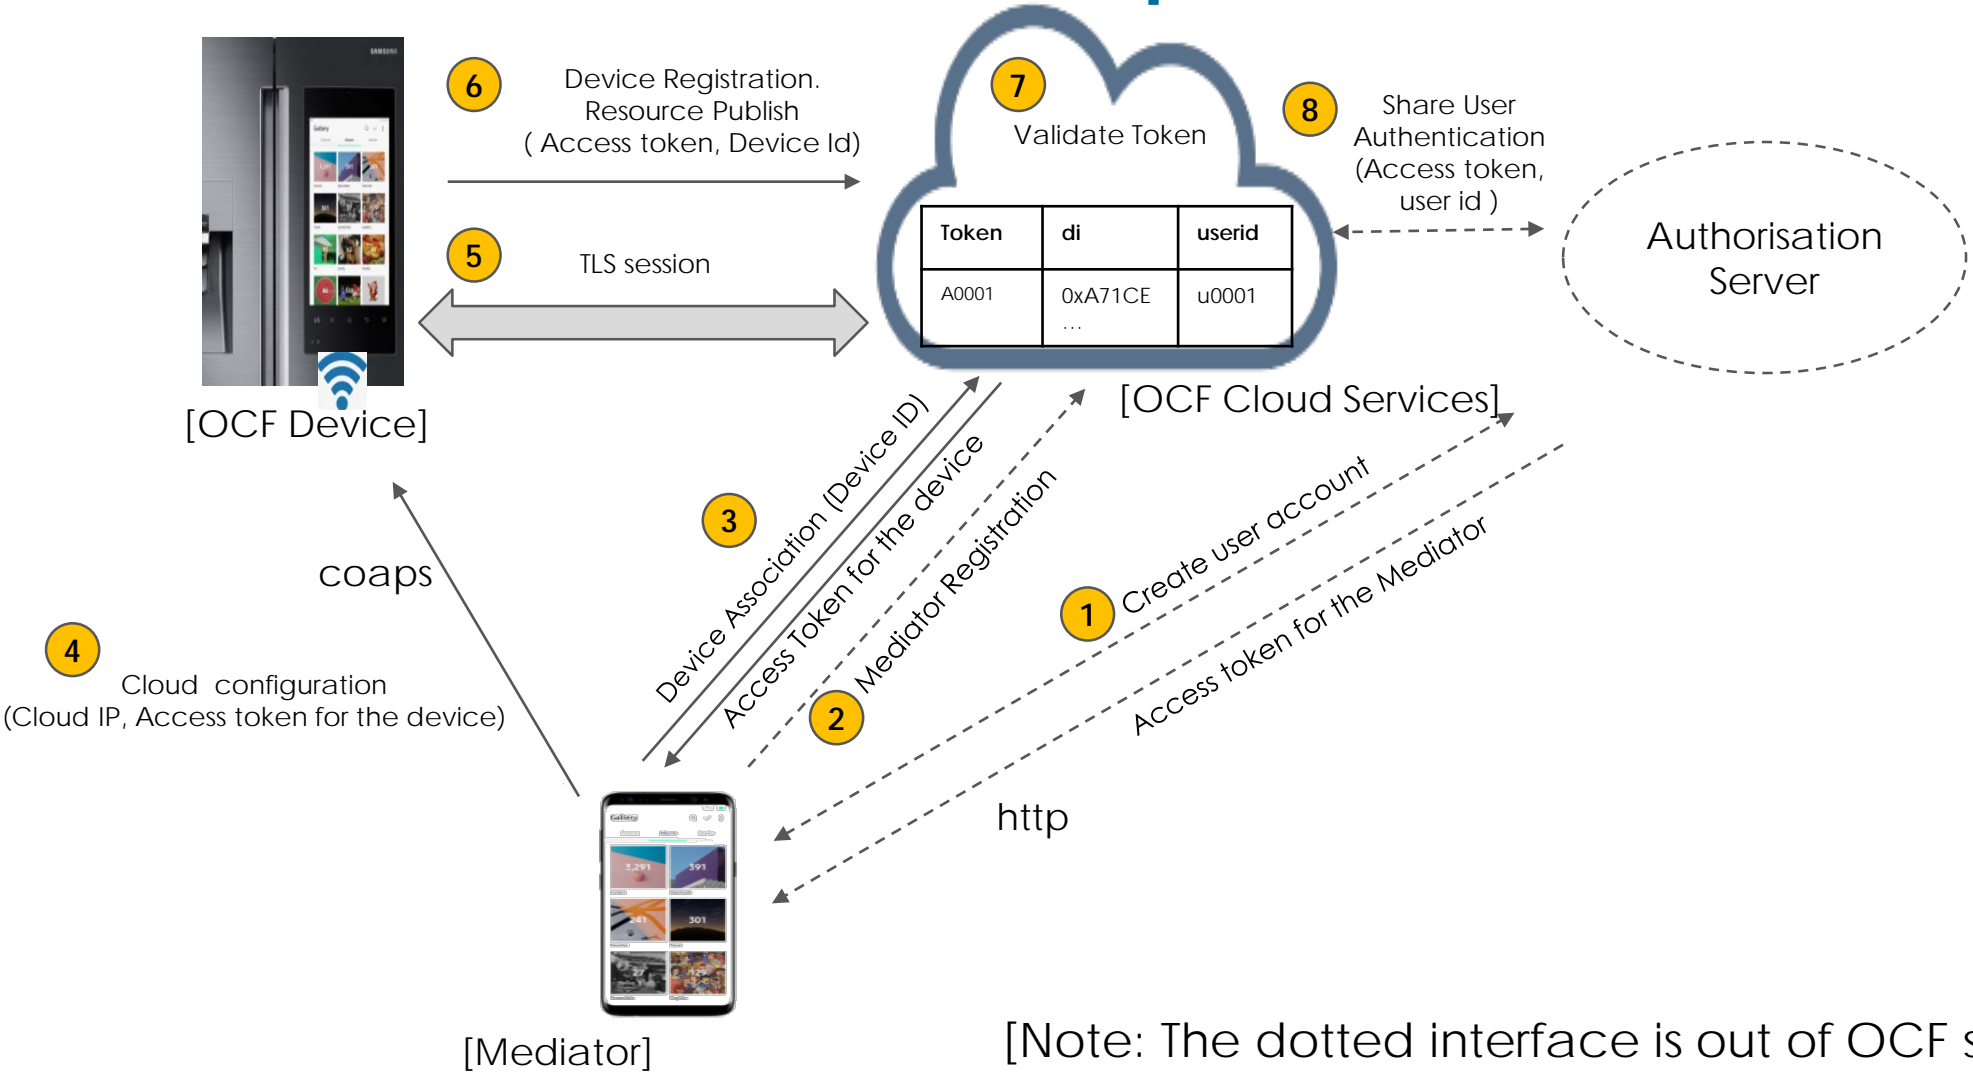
6
Device Registration.
Resource Publish
( Access token, Device Id)

7
Validate Token

8
Share User
Authentication
(Access token,
user id )

| Token | di | userid |
|---|---|---|
| A0001 | 0xA71CE … | u0001 |

Authorisation
Server

5
TLS session

[OCF Device]

[OCF Cloud Services]

3
Device Association (Device ID)
Access Token for the device
Mediator Registration
2

1
Create user account
Access token for the Mediator

coaps

4
Cloud configuration
(Cloud IP, Access token for the device)

http

[Mediator]

[Note: The dotted interface is out of OCF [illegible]